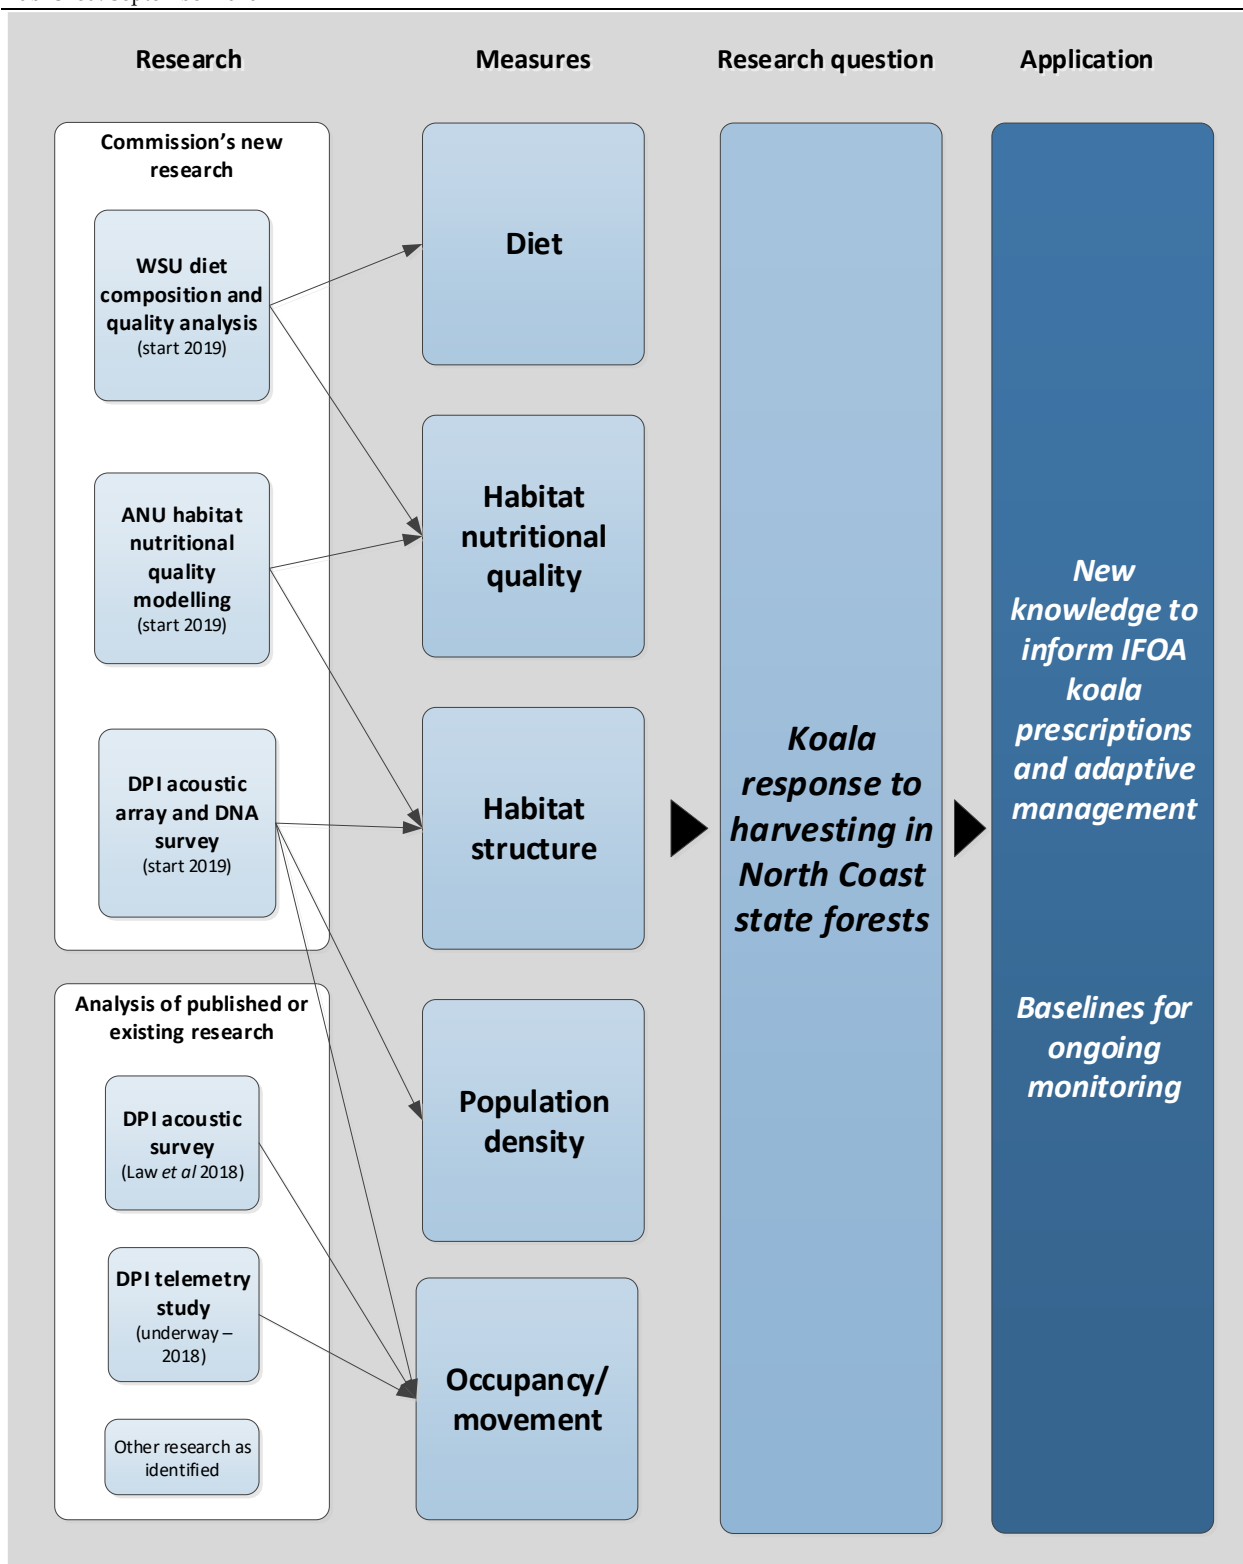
Research

Measures

Research question

Application

Commission's new research

WSU diet composition and quality analysis (start 2019)

ANU habitat nutritional quality modelling (start 2019)

DPI acoustic array and DNA survey (start 2019)

Analysis of published or existing research

DPI acoustic survey (Law *et al* 2018)

DPI telemetry study (underway – 2018)

Other research as identified

Diet

Habitat nutritional quality

Habitat structure

Population density

Occupancy/ movement

*Koala response to harvesting in North Coast state forests*

*New knowledge to inform IFOA koala prescriptions and adaptive management*

*Baselines for ongoing monitoring*